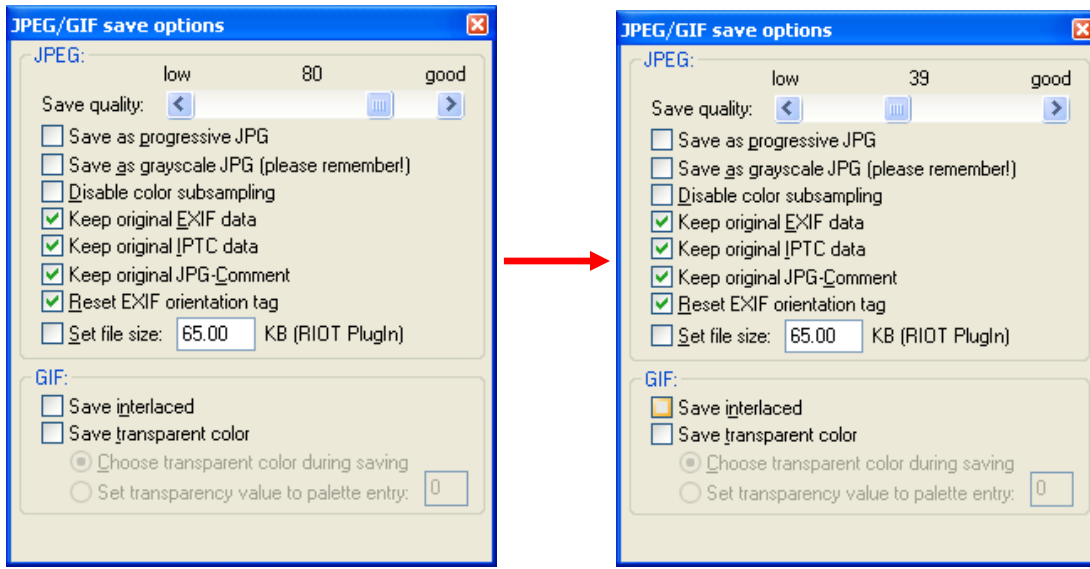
JPEG/GIF save options

JPEG:
low 80 good
Save quality:
Save as progressive JPG
Save as grayscale JPG (please remember!)
Disable color subsampling
Keep original EXIF data
Keep original IPTC data
Keep original JPG-Comment
Reset EXIF orientation tag
Set file size: 65.00 KB (RIOT PlugIn)

GIF:
Save interlaced
Save transparent color
Choose transparent color during saving
Set transparency value to palette entry: 0

JPEG/GIF save options

JPEG:
low 39 good
Save quality:
Save as progressive JPG
Save as grayscale JPG (please remember!)
Disable color subsampling
Keep original EXIF data
Keep original IPTC data
Keep original JPG-Comment
Reset EXIF orientation tag
Set file size: 65.00 KB (RIOT PlugIn)

GIF:
Save interlaced
Save transparent color
Choose transparent color during saving
Set transparency value to palette entry: 0